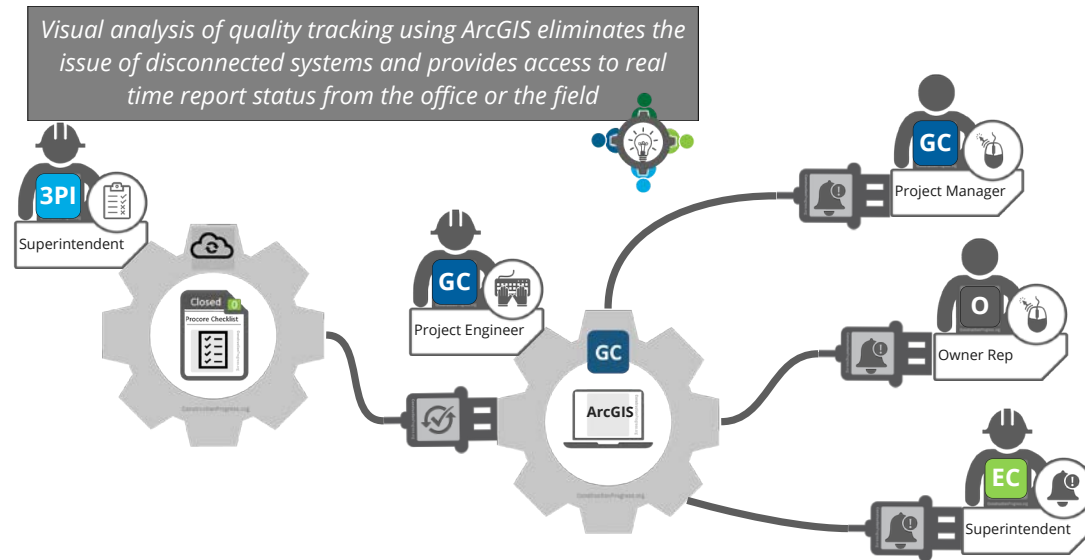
Visual analysis of quality tracking using ArcGIS eliminates the issue of disconnected systems and provides access to real time report status from the office or the field

3PI
Superintendent

Closed 0
Procore Checklist

GC
Project Engineer

GC
ArcGIS

GC
Project Manager

O
Owner Rep

EC
Superintendent